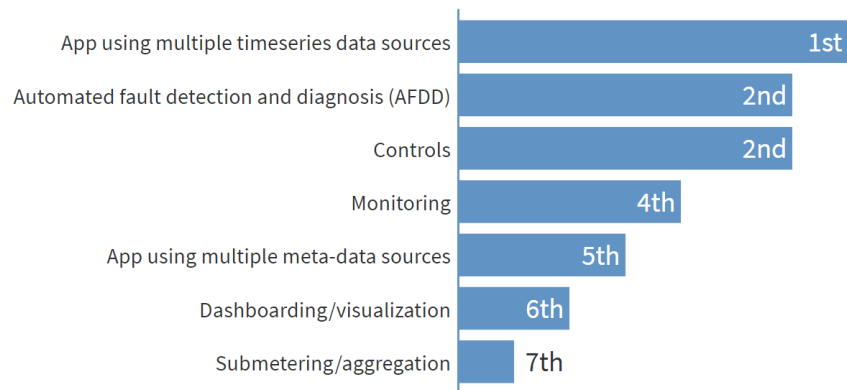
| | |
|---|---|
| App using multiple timeseries data sources | 1st |
| Automated fault detection and diagnosis (AFDD) | 2nd |
| Controls | 2nd |
| Monitoring | 4th |
| App using multiple meta-data sources | 5th |
| Dashboarding/visualization | 6th |
| Submetering/aggregation | 7th |